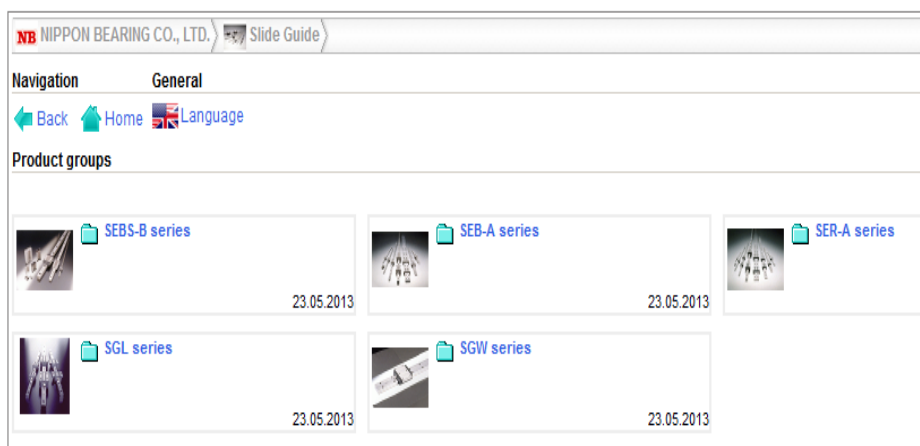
NB NIPPON BEARING CO., LTD. Slide Guide

Navigation General

Back Home Language

Product groups

SEBS-B series
23.05.2013

SEB-A series
23.05.2013

SER-A series

SGL series
23.05.2013

SGW series
23.05.2013